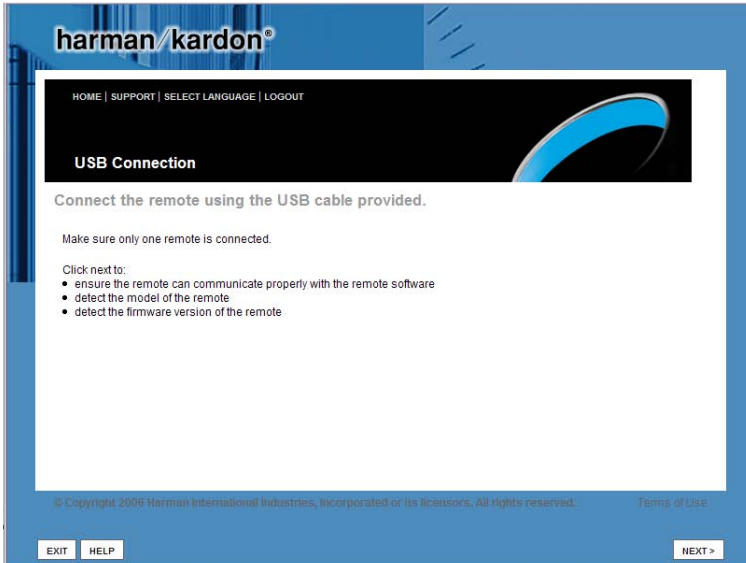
harman/kardon®

HOME | SUPPORT | SELECT LANGUAGE | LOGOUT

USB Connection

Connect the remote using the USB cable provided.

Make sure only one remote is connected.

Click next to:
- ensure the remote can communicate properly with the remote software
- detect the model of the remote
- detect the firmware version of the remote

© Copyright 2006 Harman International Industries, Incorporated or its licensors. All rights reserved.

Terms of Use

EXIT HELP

NEXT >